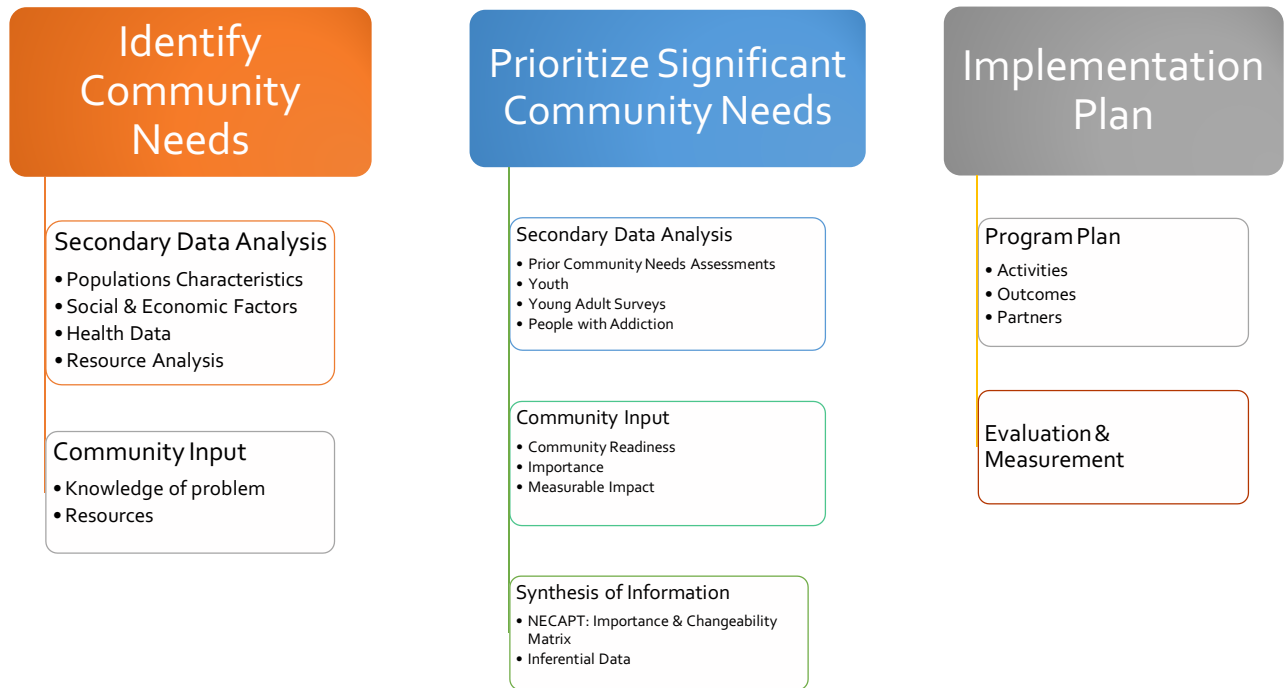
Identify Community Needs

Secondary Data Analysis
• Populations Characteristics
• Social & Economic Factors
• Health Data
• Resource Analysis

Community Input
• Knowledge of problem
• Resources

Prioritize Significant Community Needs

Secondary Data Analysis
• Prior Community Needs Assessments
• Youth
• Young Adult Surveys
• People with Addiction

Community Input
• Community Readiness
• Importance
• Measurable Impact

Synthesis of Information
• NECAPT: Importance & Changeability Matrix
• Inferential Data

Implementation Plan

Program Plan
• Activities
• Outcomes
• Partners

Evaluation & Measurement